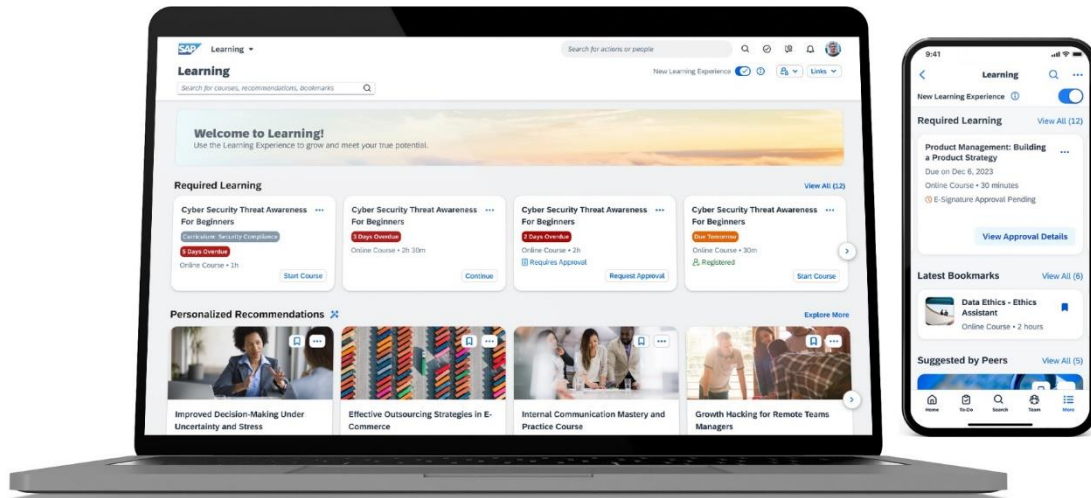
SAP Learning ▾
Search for actions or people

Learning
Search for courses, recommendations, bookmarks
New Learning Experience Links

Welcome to Learning!
Use the Learning Experience to grow and meet your true potential.

Required Learning
View All (12)

Cyber Security Threat Awareness For Beginners ···
Curriculum: Security Compliance
5 Days Overdue
Online Course • 1h
Start Course

Cyber Security Threat Awareness For Beginners ···
3 Days Overdue
Online Course • 2h 30m
Continue

Cyber Security Threat Awareness For Beginners ···
2 Days Overdue
Online Course • 2h
Requires Approval
Request Approval

Cyber Security Threat Awareness For Beginners ···
Due Tomorrow
Online Course • 30m
Registered
Start Course

Personalized Recommendations
Explore More

Improved Decision-Making Under Uncertainty and Stress

Effective Outsourcing Strategies in E-Commerce

Internal Communication Mastery and Practice Course

Growth Hacking for Remote Teams Managers

9:41
Learning
New Learning Experience
Required Learning
View All (12)
Product Management: Building a Product Strategy ···
Due on Dec 6, 2023
Online Course • 30 minutes
E-Signature Approval Pending
View Approval Details
Latest Bookmarks
View All (6)
Data Ethics - Ethics Assistant
Online Course • 2 hours
Suggested by Peers
View All (5)
Home To-Do Search Team More